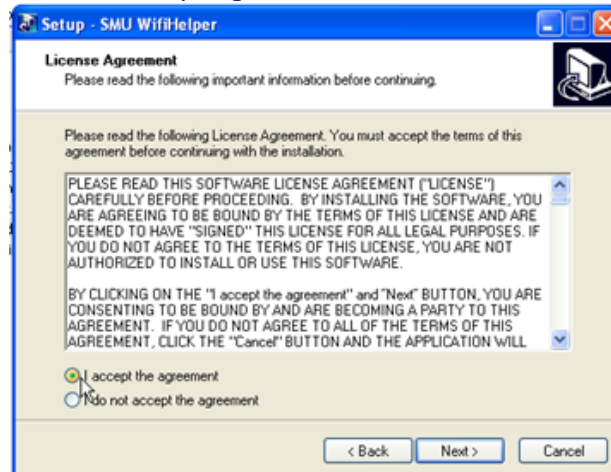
Setup - SMU WifiHelper

License Agreement
Please read the following important information before continuing.

Please read the following License Agreement. You must accept the terms of this agreement before continuing with the installation.

PLEASE READ THIS SOFTWARE LICENSE AGREEMENT ("LICENSE") CAREFULLY BEFORE PROCEEDING. BY INSTALLING THE SOFTWARE, YOU ARE AGREEING TO BE BOUND BY THE TERMS OF THIS LICENSE AND ARE DEEMED TO HAVE "SIGNED" THIS LICENSE FOR ALL LEGAL PURPOSES. IF YOU DO NOT AGREE TO THE TERMS OF THIS LICENSE, YOU ARE NOT AUTHORIZED TO INSTALL OR USE THIS SOFTWARE.

BY CLICKING ON THE "I accept the agreement" and "Next" BUTTON, YOU ARE CONSENTING TO BE BOUND BY AND ARE BECOMING A PARTY TO THIS AGREEMENT. IF YOU DO NOT AGREE TO ALL OF THE TERMS OF THIS AGREEMENT, CLICK THE "Cancel" BUTTON AND THE APPLICATION WILL

I accept the agreement
I do not accept the agreement

< Back Next > Cancel